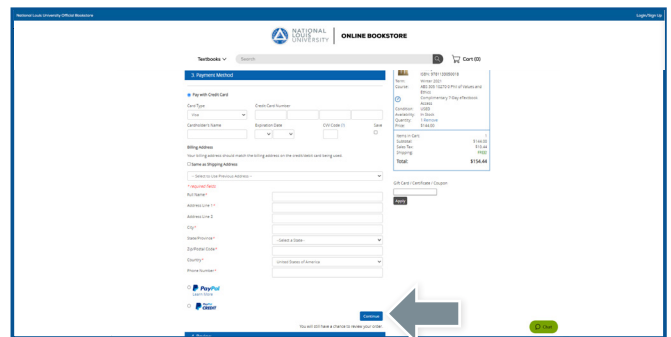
National Louis University Official Bookstore

Login/Sign Up

NATIONAL LOUIS UNIVERSITY | ONLINE BOOKSTORE

Textbooks

Search

Cart (0)

3. Payment Method

Pay with Credit Card

Card Type

Visa

Card Number

Cardholder's Name

Expiration Date

CVV Code (?)

Save

Billing Address

Your billing address should match the billing address on the credit/debit card being used.

Same as Shipping Address

-- Select to Use Previous Address --

* Required Fields

Full Name *

Address Line 1 *

Address Line 2

City *

State/Province *

-- Select a State --

Zip/Postal Code *

Country *

United States of America

Phone Number *

PayPal

Learn More

PayPal CREDIT

Continue

You will still have a chance to review your order

ISBN: 9781100000018

Term: Winter 2021

Course: ABE 320 (S273-S Prin of Values and Ethics)

Complimentary 7-Day eTextbook Access

Condition: USED

Availability: In Stock

Quantity: 1 Remove

Price: $144.00

Items in Cart

Subtotal: $144.00

Sales Tax: $12.44

Shipping: FREE

Total: $156.44

Gift Card / Certificate / Coupon

Apply

Chat